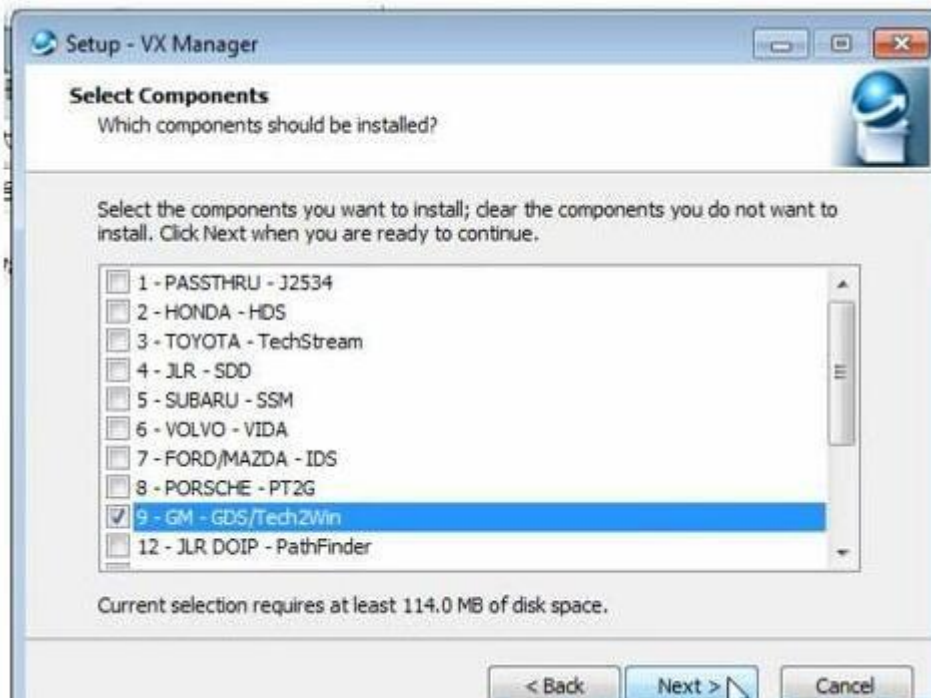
Setup - VX Manager

Select Components
Which components should be installed?

Select the components you want to install; clear the components you do not want to install. Click Next when you are ready to continue.

1 - PASSTHRU - J2534
2 - HONDA - HDS
3 - TOYOTA - TechStream
4 - JLR - SDD
5 - SUBARU - SSM
6 - VOLVO - VIDA
7 - FORD/MAZDA - IDS
8 - PORSCHE - PT2G
9 - GM - GDS/Tech2Win
12 - JLR DOIP - PathFinder

Current selection requires at least 114.0 MB of disk space.

< Back
Next >
Cancel